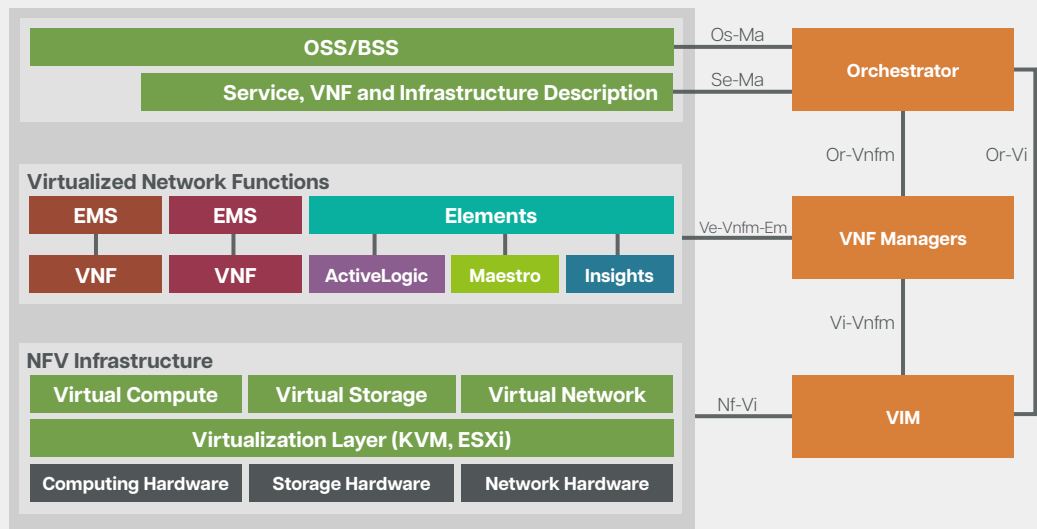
OSS/BSS

Service, VNF and Infrastructure Description

Os-Ma

Se-Ma

Orchestrator

Or-Vnfm

Or-Vi

Virtualized Network Functions

EMS

EMS

Elements

VNF

VNF

ActiveLogic

Maestro

Insights

Ve-Vnfm-Em

VNF Managers

Vi-Vnfm

NFV Infrastructure

Virtual Compute

Virtual Storage

Virtual Network

Virtualization Layer (KVM, ESXi)

Computing Hardware

Storage Hardware

Network Hardware

Nf-Vi

VIM